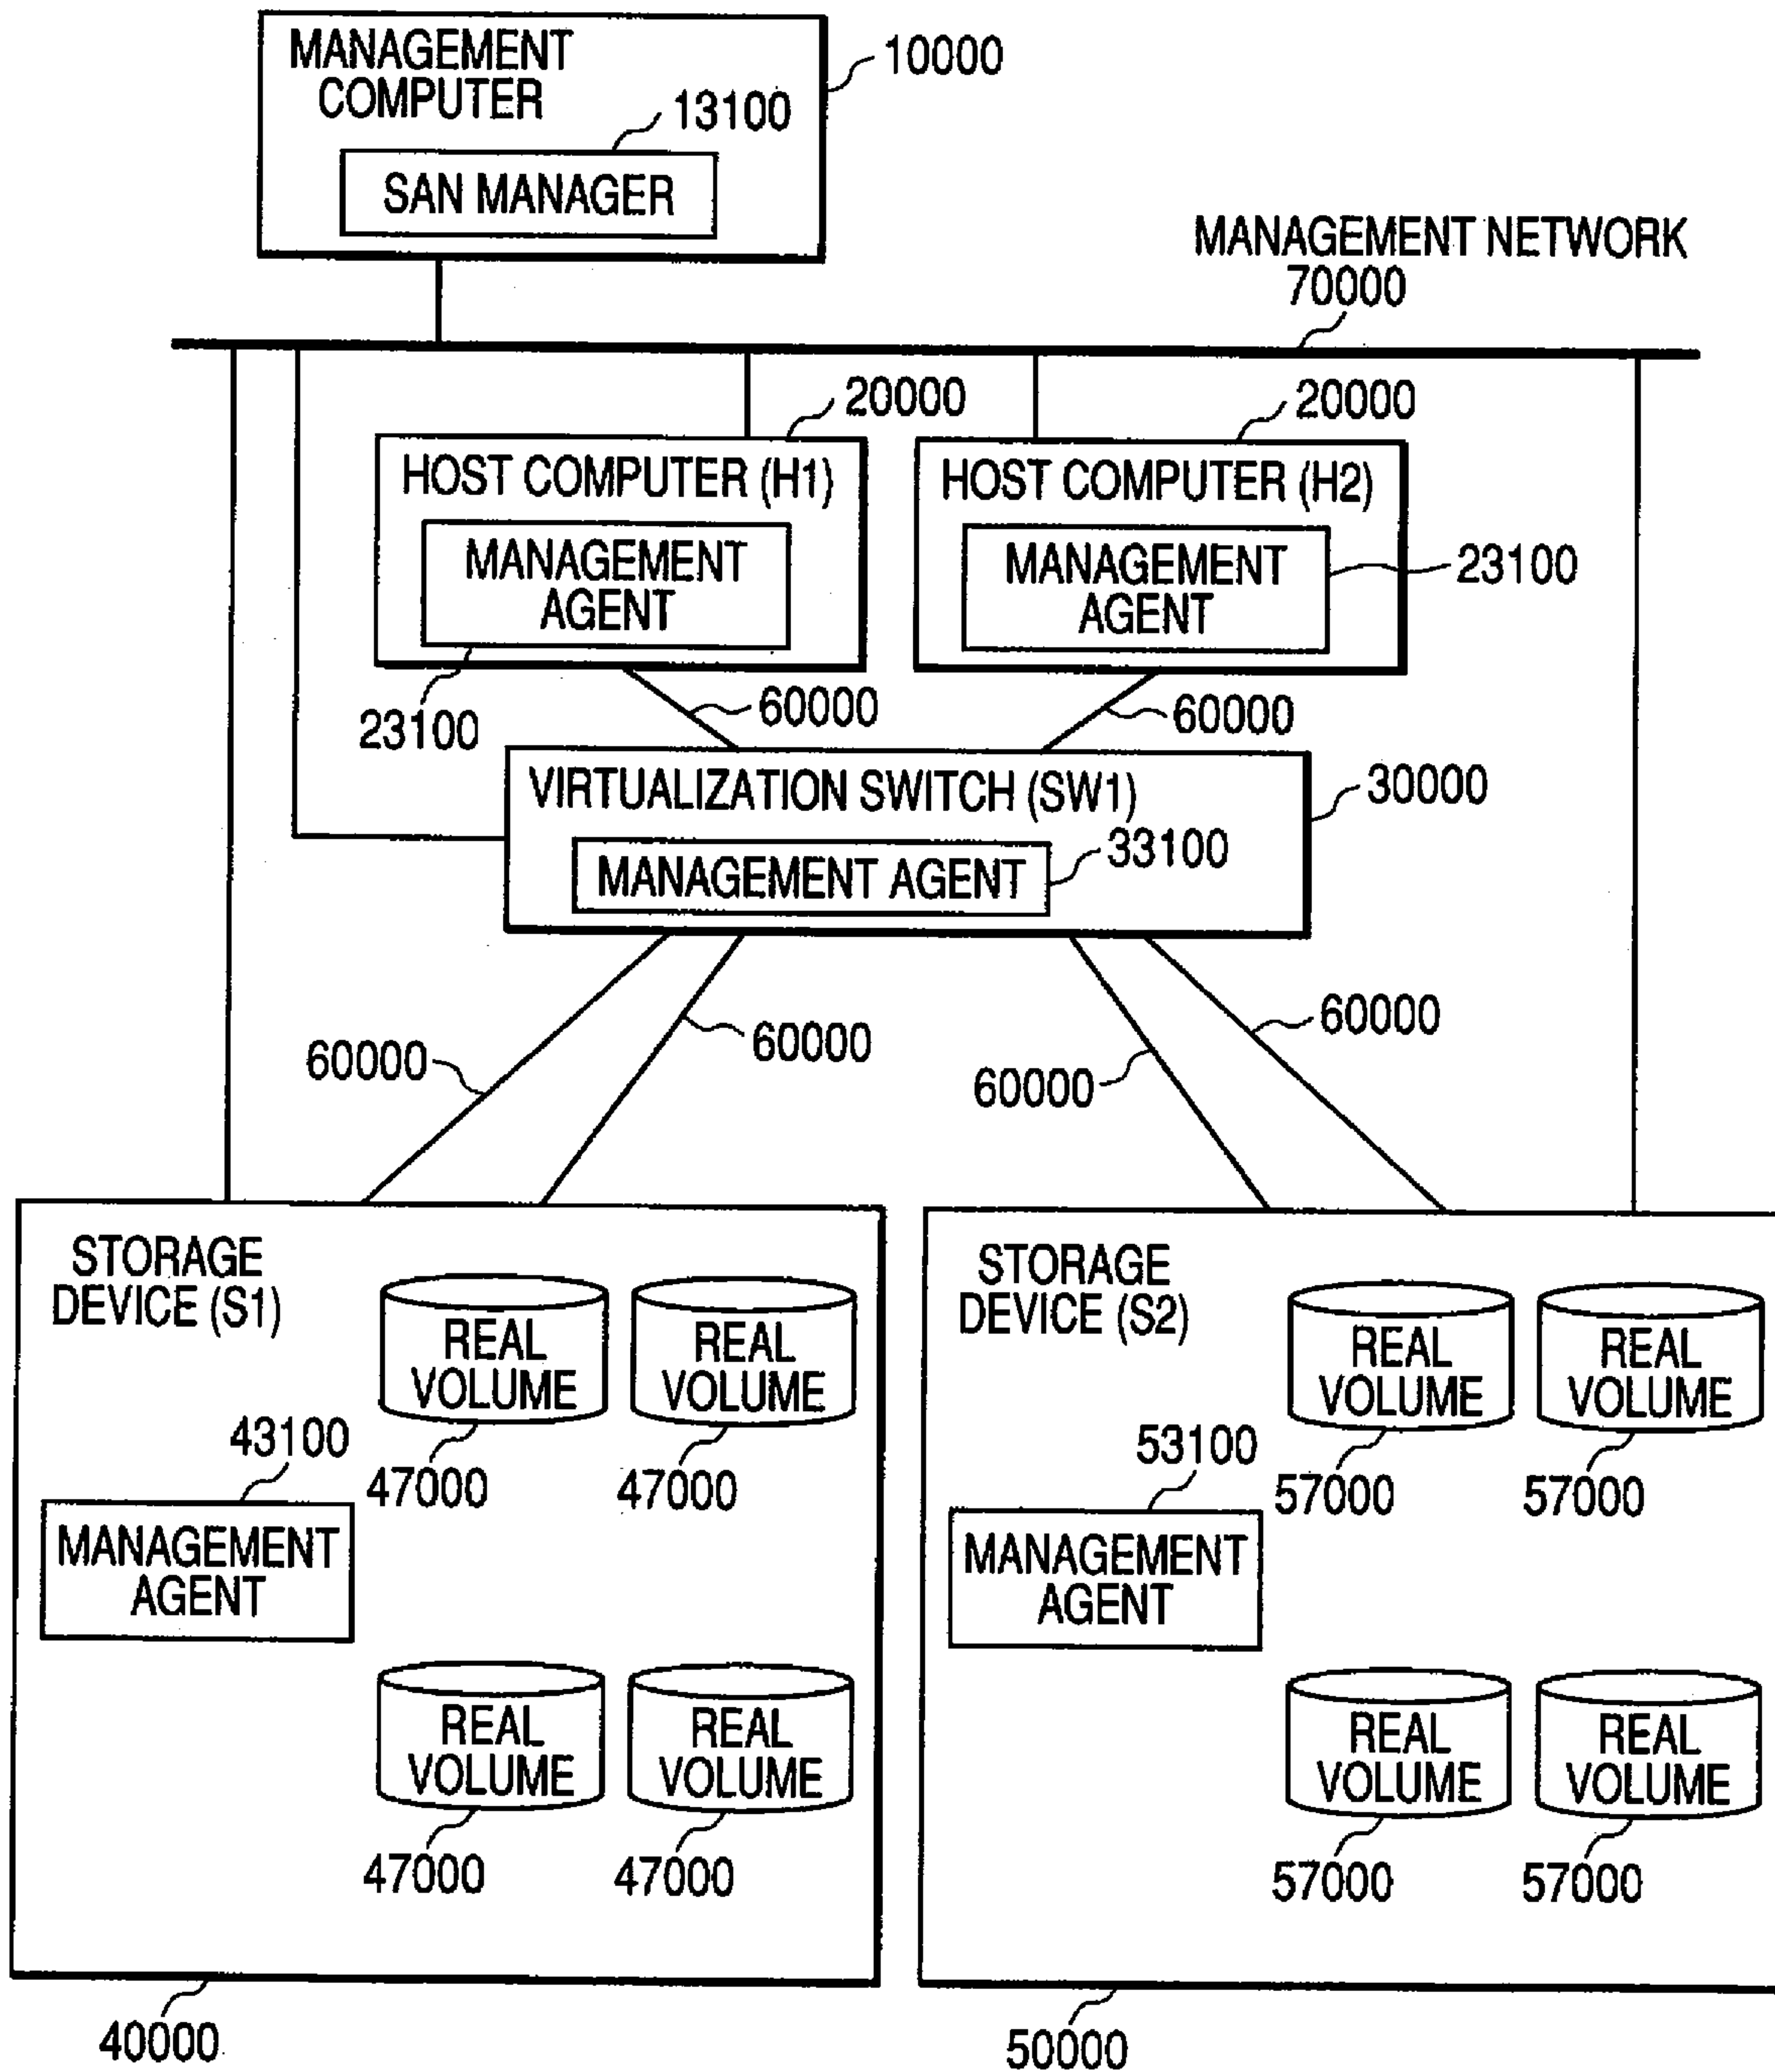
MANAGEMENT COMPUTER

10000

13100

SAN MANAGER

MANAGEMENT NETWORK 70000

20000

20000

HOST COMPUTER (H1)

MANAGEMENT AGENT

HOST COMPUTER (H2)

MANAGEMENT AGENT

23100

23100

60000

60000

VIRTUALIZATION SWITCH (SW1)

30000

MANAGEMENT AGENT

33100

60000

60000

60000

60000

STORAGE DEVICE (S1)

REAL VOLUME

REAL VOLUME

43100

47000

47000

MANAGEMENT AGENT

REAL VOLUME

REAL VOLUME

47000

47000

40000

STORAGE DEVICE (S2)

REAL VOLUME

REAL VOLUME

53100

57000

57000

MANAGEMENT AGENT

REAL VOLUME

REAL VOLUME

57000

57000

50000